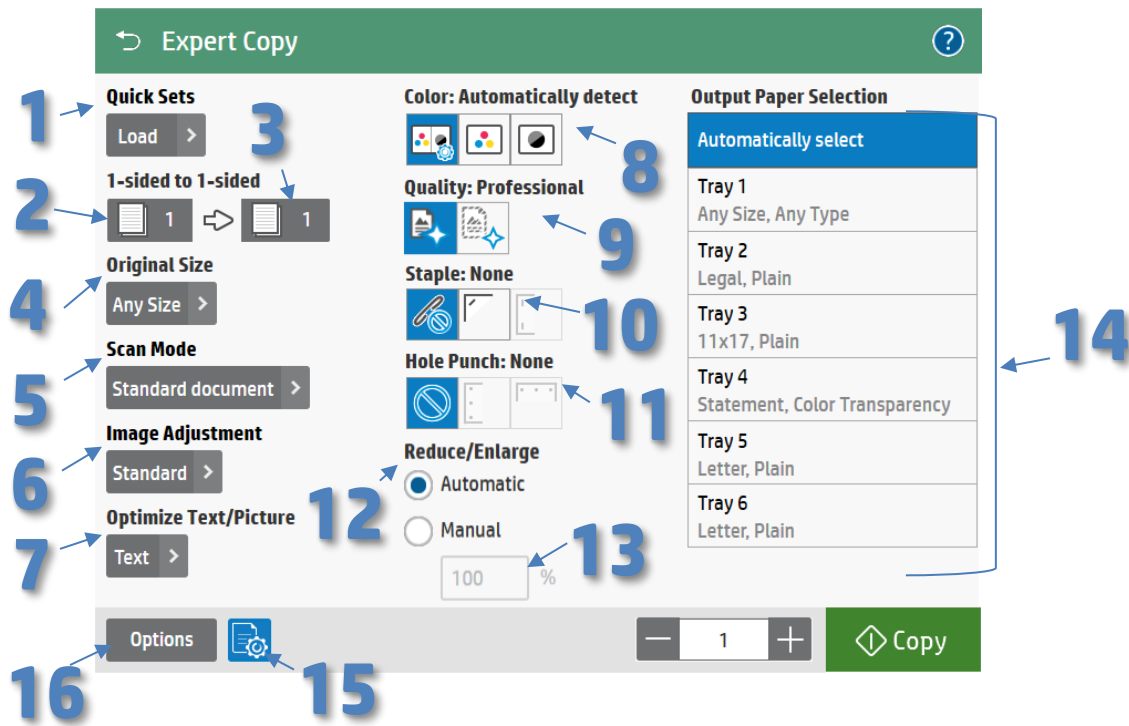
Expert Copy

?

1
Quick Sets
Load

3

2
1-sided to 1-sided
1
1

4
Original Size
Any Size

5
Scan Mode
Standard document

6
Image Adjustment
Standard

7
Optimize Text/Picture
Text

Color: Automatically detect
8

Quality: Professional
9

Staple: None
10

Hole Punch: None
11

Reduce/Enlarge
12
Automatic
Manual
100 %
13

Output Paper Selection
Automatically select
Tray 1
Any Size, Any Type
Tray 2
Legal, Plain
Tray 3
11x17, Plain
Tray 4
Statement, Color Transparency
Tray 5
Letter, Plain
Tray 6
Letter, Plain
14

Options
16
15
1
Copy